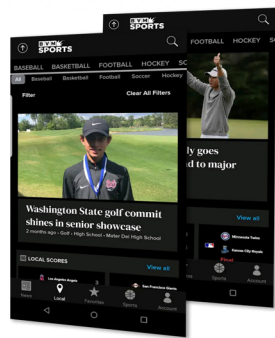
SPORTS

BASEBALL BASKETBALL FOOTBALL HOCKEY SOC

All Baseball Basketball Football Soccer Hockey

Filter

Clear All Filters

Washington State golf commit shines in senior showcase

2 months ago · Golf · High School · Mater Dei High School

LOCAL SCORES

View all

Los Angeles Angels

San Francisco Giants

News Local Favorites Sports Account

SPORTS

FOOTBALL HOCKEY SC

ly goes

d to major

View all

Minnesota Twins

Kansas City Royals

Final

Sports Account